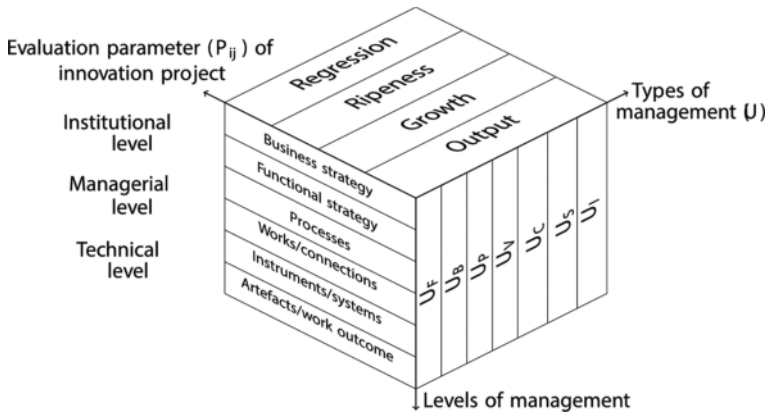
Evaluation parameter ($P_{ij}$) of innovation project

Regression

Ripeness

Growth

Output

Types of management (U)

Institutional level

Managerial level

Technical level

Business strategy

Functional strategy

Processes

Works/connections

Instruments/systems

Artefacts/work outcome

$U_F$

$U_B$

$U_P$

$U_V$

$U_C$

$U_S$

$U_I$

Levels of management